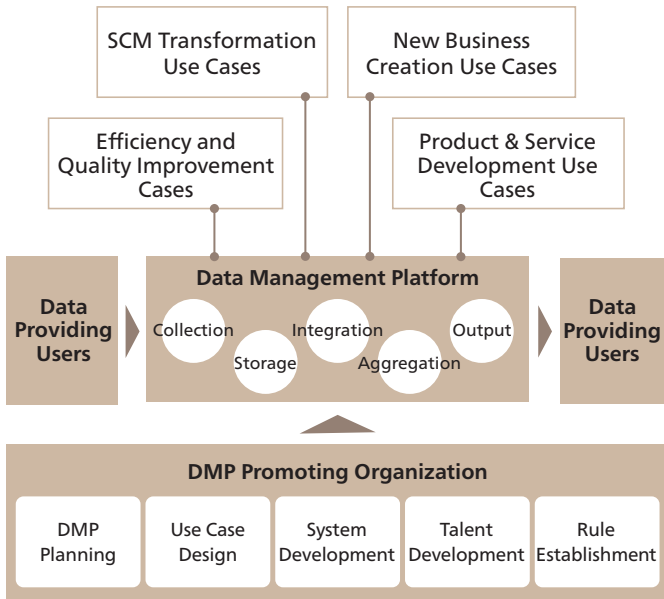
SCM Transformation Use Cases

New Business Creation Use Cases

Efficiency and Quality Improvement Cases

Product & Service Development Use Cases

Data Providing Users

Data Management Platform

Collection

Storage

Integration

Aggregation

Output

Data Providing Users

DMP Promoting Organization

DMP Planning

Use Case Design

System Development

Talent Development

Rule Establishment